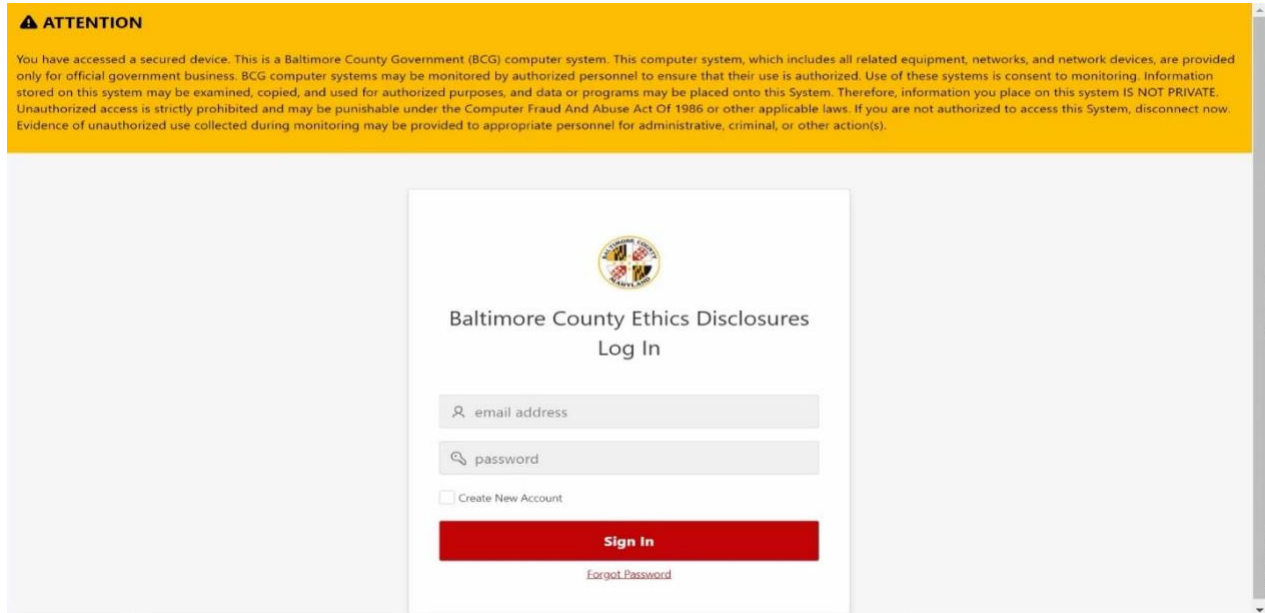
ATTENTION

You have accessed a secured device. This is a Baltimore County Government (BCG) computer system. This computer system, which includes all related equipment, networks, and network devices, are provided only for official government business. BCG computer systems may be monitored by authorized personnel to ensure that their use is authorized. Use of these systems is consent to monitoring. Information stored on this system may be examined, copied, and used for authorized purposes, and data or programs may be placed onto this System. Therefore, information you place on this system IS NOT PRIVATE. Unauthorized access is strictly prohibited and may be punishable under the Computer Fraud And Abuse Act Of 1986 or other applicable laws. If you are not authorized to access this System, disconnect now. Evidence of unauthorized use collected during monitoring may be provided to appropriate personnel for administrative, criminal, or other action(s).

BALTIMORE COUNTY MARYLAND

Baltimore County Ethics Disclosures
Log In

email address

password

Create New Account

Sign In

Forgot Password